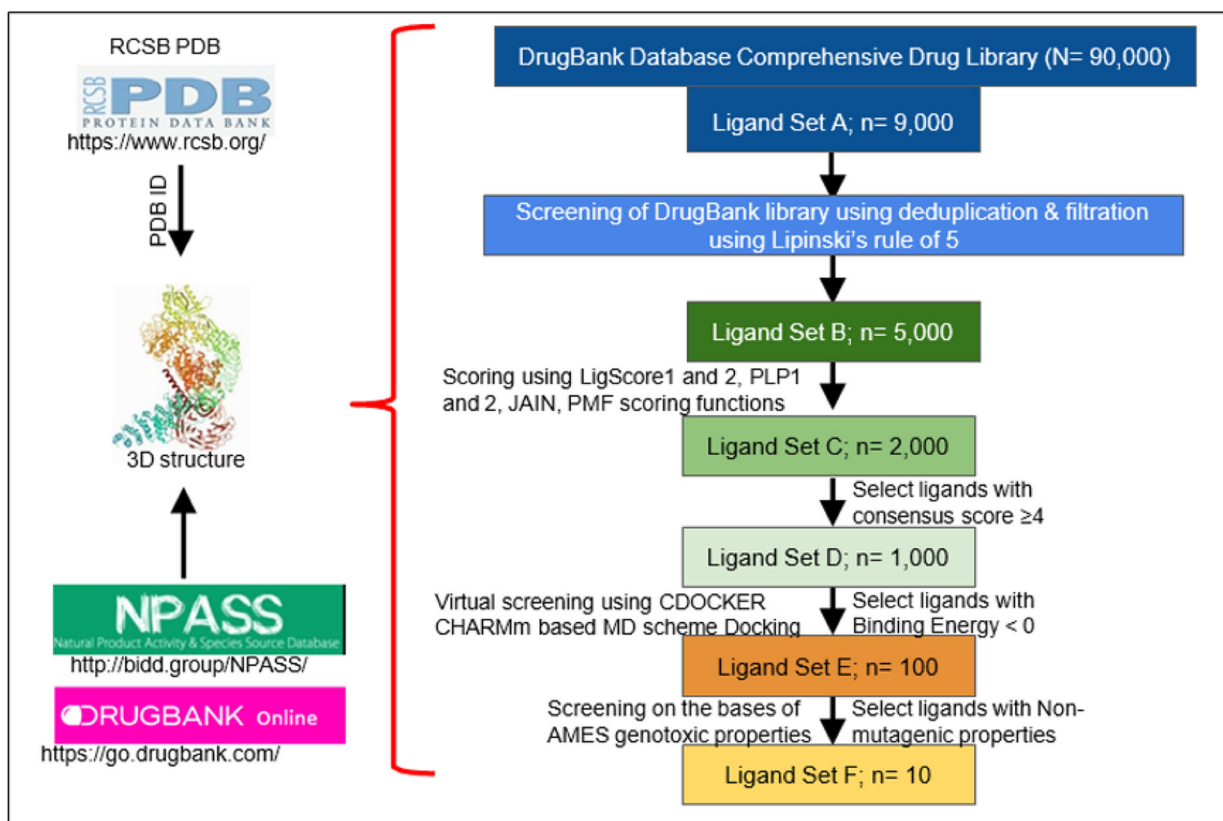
RCSB PDB

RCSB PDB
PROTEIN DATA BANK
https://www.rcsb.org/

PDB ID

3D structure

NPASS
Natural Product Activity & Species Source Database
http://bidd.group/NPASS/

DRUGBANK Online
https://go.drugbank.com/

DrugBank Database Comprehensive Drug Library (N= 90,000)

Ligand Set A; n= 9,000

Screening of DrugBank library using deduplication & filtration using Lipinski's rule of 5

Ligand Set B; n= 5,000

Scoring using LigScore1 and 2, PLP1 and 2, JAIN, PMF scoring functions

Ligand Set C; n= 2,000

Select ligands with consensus score ≥4

Ligand Set D; n= 1,000

Virtual screening using CDOCKER CHARMm based MD scheme Docking

Select ligands with Binding Energy < 0

Ligand Set E; n= 100

Screening on the bases of AMES genotoxic properties

Select ligands with Non-mutagenic properties

Ligand Set F; n= 10